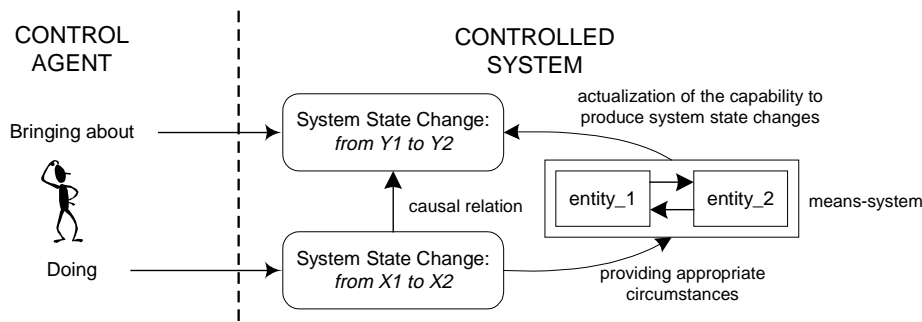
CONTROL AGENT

CONTROLLED SYSTEM

Bringing about

System State Change: *from Y1 to Y2*

actualization of the capability to produce system state changes

entity_1

entity_2

means-system

causal relation

Doing

System State Change: *from X1 to X2*

providing appropriate circumstances